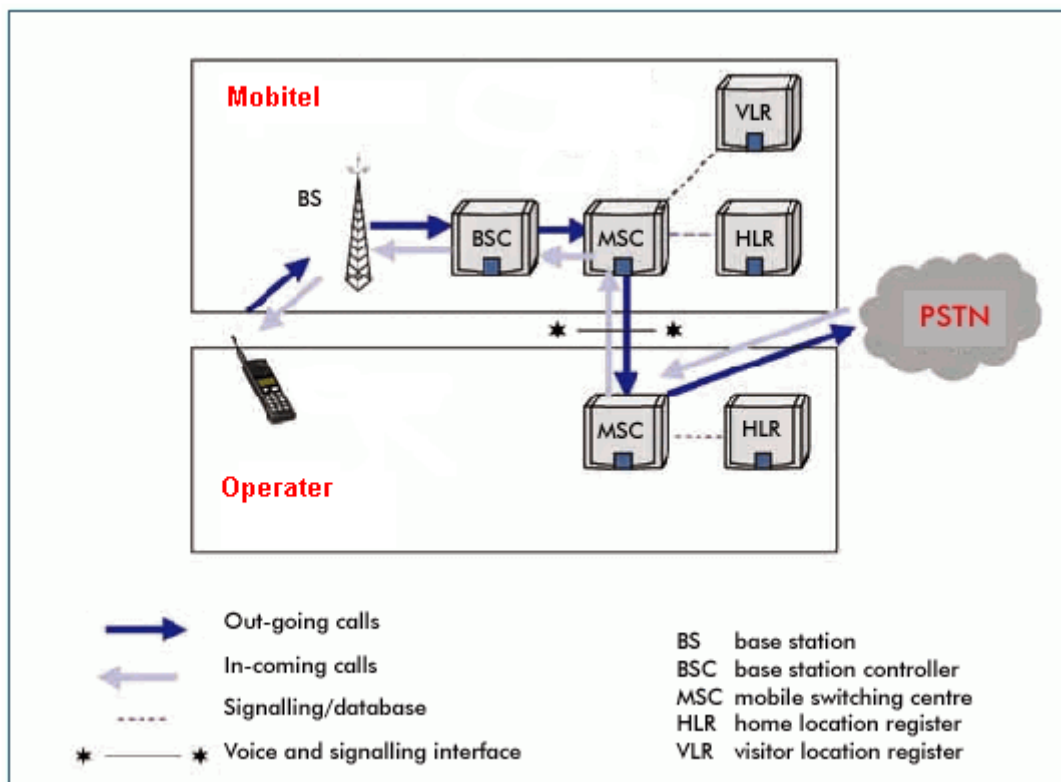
Mobitel

VLR

BS

BSC

MSC

HLR

PSTN

MSC

HLR

Operater

Out-going calls

In-coming calls

Signalling/database

Voice and signalling interface

| | |
|---|---|
| BS | base station |
| BSC | base station controller |
| MSC | mobile switching centre |
| HLR | home location register |
| VLR | visitor location register |